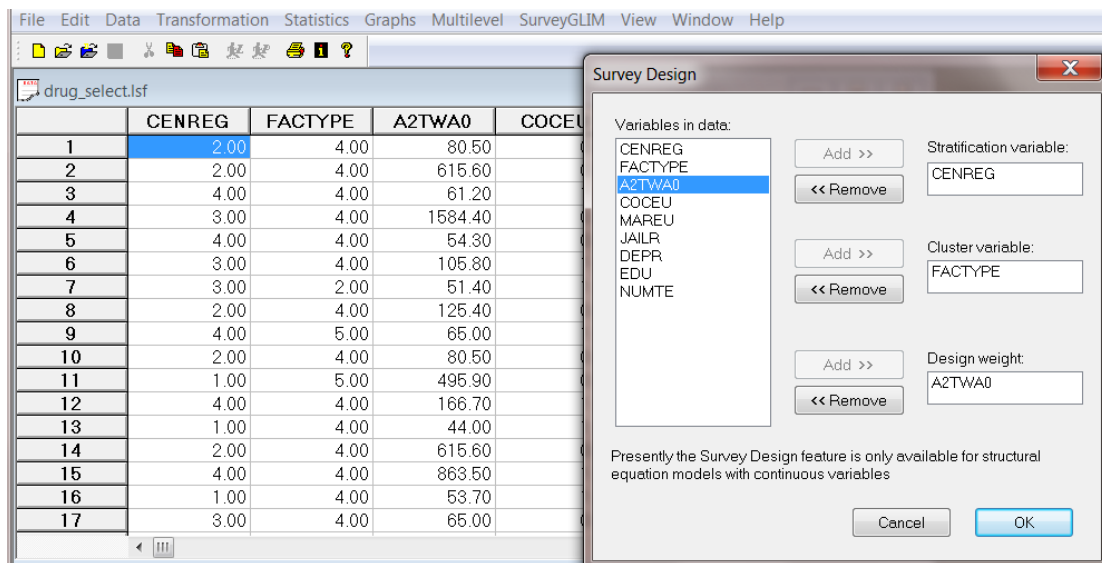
File Edit Data Transformation Statistics Graphs Multilevel SurveyGLIM View Window Help

drug_select.lsf

| | CENREG | FACTYPE | A2TWA0 | COCEU |
|---|---|---|---|---|
| 1 | 2.00 | 4.00 | 80.50 | |
| 2 | 2.00 | 4.00 | 615.60 | |
| 3 | 4.00 | 4.00 | 61.20 | |
| 4 | 3.00 | 4.00 | 1584.40 | |
| 5 | 4.00 | 4.00 | 54.30 | |
| 6 | 3.00 | 4.00 | 105.80 | |
| 7 | 3.00 | 2.00 | 51.40 | |
| 8 | 2.00 | 4.00 | 125.40 | |
| 9 | 4.00 | 5.00 | 65.00 | |
| 10 | 2.00 | 4.00 | 80.50 | |
| 11 | 1.00 | 5.00 | 495.90 | |
| 12 | 4.00 | 4.00 | 166.70 | |
| 13 | 1.00 | 4.00 | 44.00 | |
| 14 | 2.00 | 4.00 | 615.60 | |
| 15 | 4.00 | 4.00 | 863.50 | |
| 16 | 1.00 | 4.00 | 53.70 | |
| 17 | 3.00 | 4.00 | 65.00 | |

Survey Design

Variables in data:
CENREG
FACTYPE
A2TWA0
COCEU
MAREU
JAILR
DEPR
EDU
NUMTE

Add >>
<< Remove
Stratification variable:
CENREG

Add >>
<< Remove
Cluster variable:
FACTYPE

Add >>
<< Remove
Design weight:
A2TWA0

Presently the Survey Design feature is only available for structural equation models with continuous variables

Cancel
OK